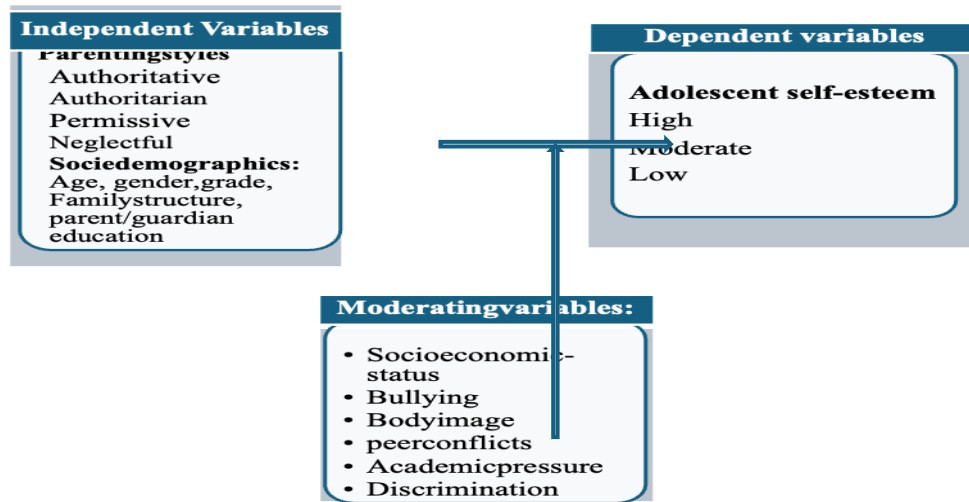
Independent Variables

Parentingstyles
Authoritative
Authoritarian
Permissive
Neglectful
Sociedemographics:
Age, gender,grade, Familystructure, parent/guardian education

Dependent variables

Adolescent self-esteem
High
Moderate
Low

Moderatingvariables:

- Socioeconomic-status
- Bullying
- Bodyimage
- peerconflicts
- Academicpressure
- Discrimination